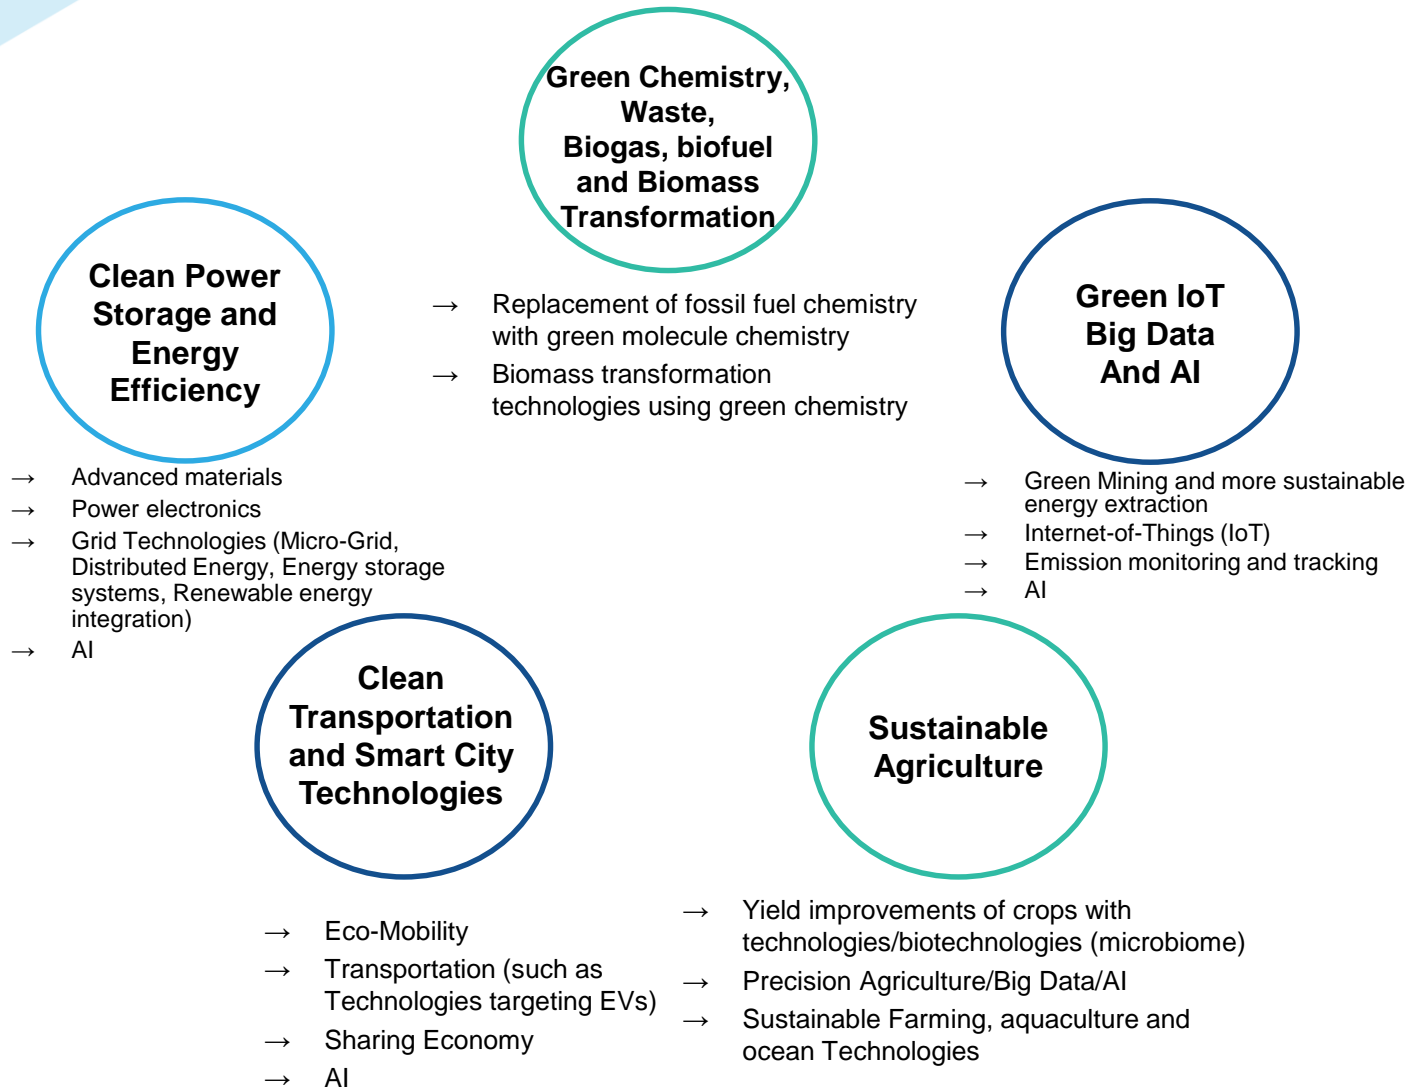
Green Chemistry, Waste, Biogas, biofuel and Biomass Transformation

→ Replacement of fossil fuel chemistry with green molecule chemistry
→ Biomass transformation technologies using green chemistry

Clean Power Storage and Energy Efficiency

→ Advanced materials
→ Power electronics
→ Grid Technologies (Micro-Grid, Distributed Energy, Energy storage systems, Renewable energy integration)
→ AI

Green IoT Big Data And AI

→ Green Mining and more sustainable energy extraction
→ Internet-of-Things (IoT)
→ Emission monitoring and tracking
→ AI

Clean Transportation and Smart City Technologies

→ Eco-Mobility
→ Transportation (such as Technologies targeting EVs)
→ Sharing Economy
→ AI

Sustainable Agriculture

→ Yield improvements of crops with technologies/biotechnologies (microbiome)
→ Precision Agriculture/Big Data/AI
→ Sustainable Farming, aquaculture and ocean Technologies